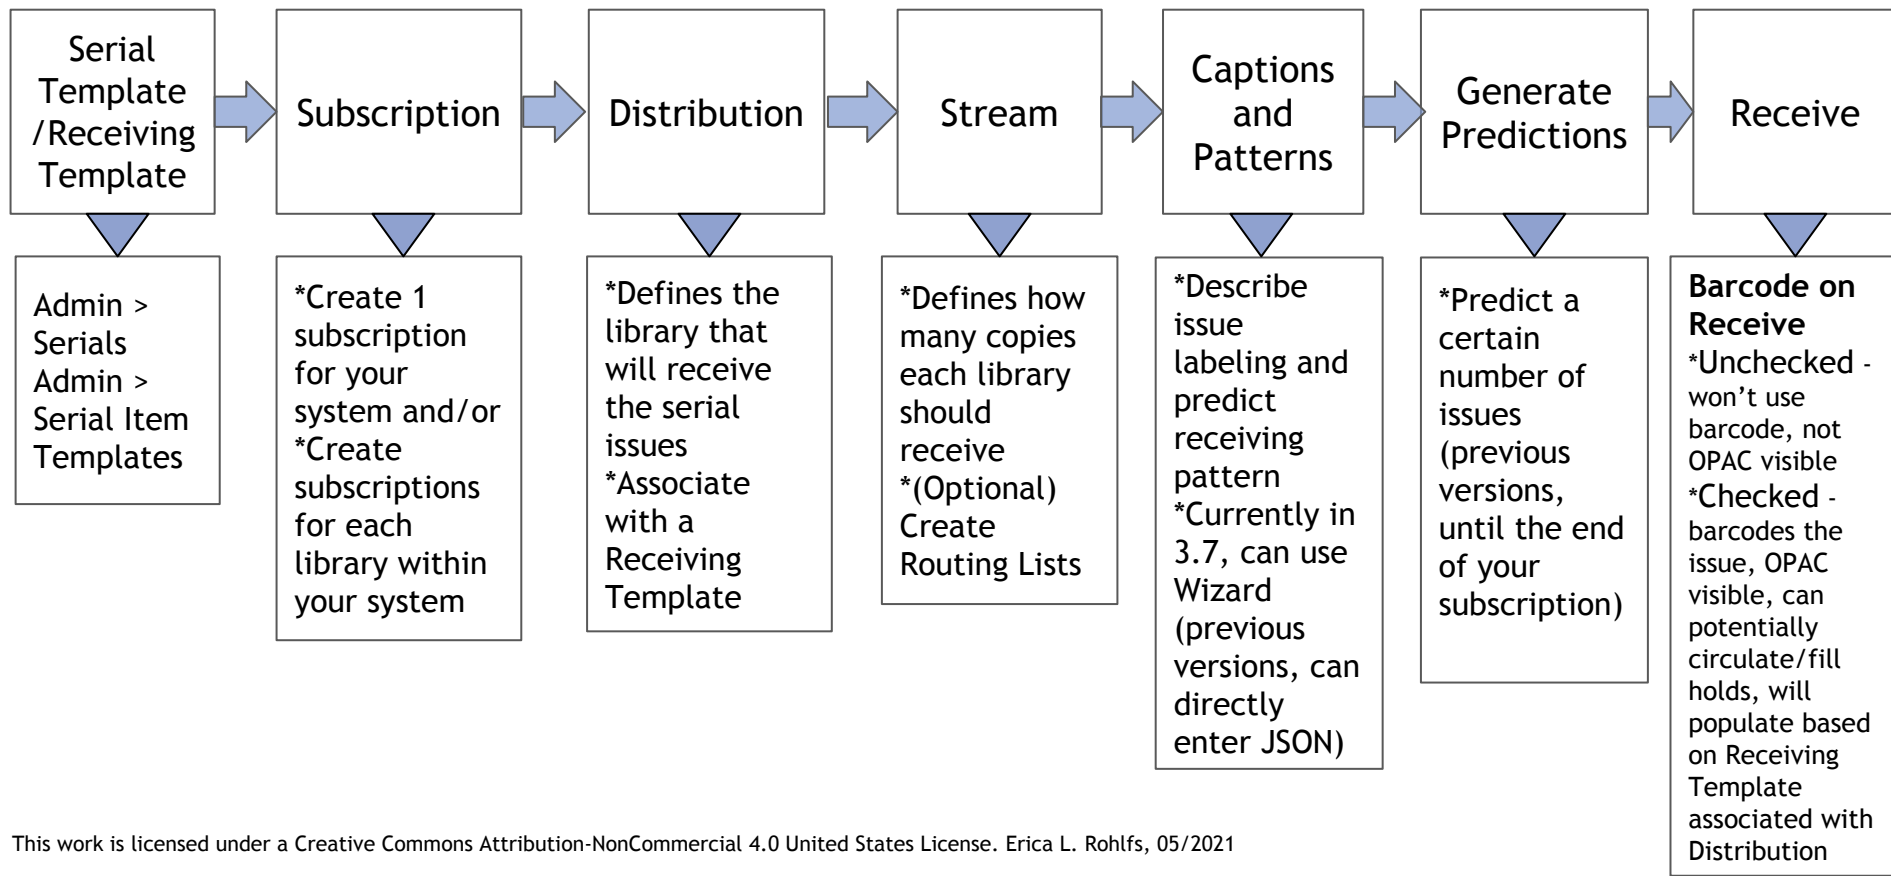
Serial Template /Receiving Template

Subscription

Distribution

Stream

Captions and Patterns

Generate Predictions

Receive

Admin > Serials Admin > Serial Item Templates

*Create 1 subscription for your system and/or
*Create subscriptions for each library within your system

*Defines the library that will receive the serial issues
*Associate with a Receiving Template

*Defines how many copies each library should receive
*(Optional) Create Routing Lists

*Describe issue labeling and predict receiving pattern
*Currently in 3.7, can use Wizard (previous versions, can directly enter JSON)

*Predict a certain number of issues (previous versions, until the end of your subscription)

**Barcode on Receive**
*Unchecked - won't use barcode, not OPAC visible
*Checked - barcodes the issue, OPAC visible, can potentially circulate/fill holds, will populate based on Receiving Template associated with Distribution

This work is licensed under a Creative Commons Attribution-NonCommercial 4.0 United States License. Erica L. Rohlfs, 05/2021